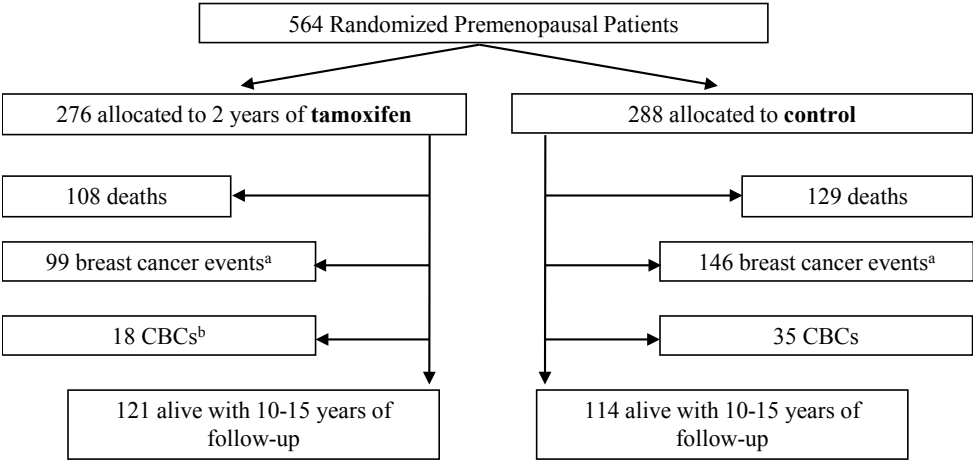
564 Randomized Premenopausal Patients

276 allocated to 2 years of **tamoxifen**

288 allocated to **control**

108 deaths

99 breast cancer events$^{a}$

18 CBCs$^{b}$

121 alive with 10-15 years of follow-up

129 deaths

146 breast cancer events$^{a}$

35 CBCs

114 alive with 10-15 years of follow-up